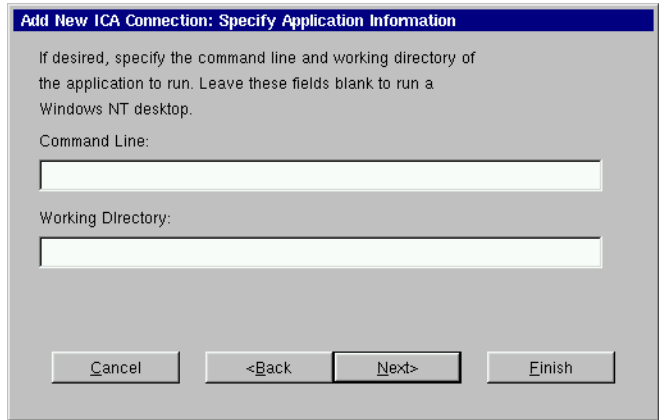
Add New ICA Connection: Specify Application Information

If desired, specify the command line and working directory of the application to run. Leave these fields blank to run a Windows NT desktop.

Command Line:

Working DIrectory:

Cancel

<Back

Next>

Finish